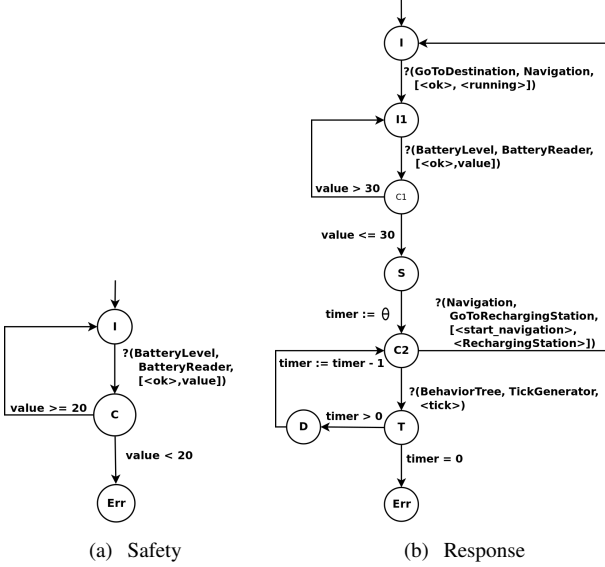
I

?(BatteryLevel, BatteryReader, [<ok>,value])

value >= 20

C

value < 20

Err

(a) Safety

I

?(GoToDestination, Navigation, [<ok>, <running>])

I1

?(BatteryLevel, BatteryReader, [<ok>,value])

value > 30

C1

value <= 30

S

timer := θ

?(Navigation, GoToRechargingStation, [<start_navigation>, <RechargingStation>])

timer := timer - 1

C2

?(BehaviorTree, TickGenerator, <tick>)

timer > 0

D

T

timer = 0

Err

(b) Response